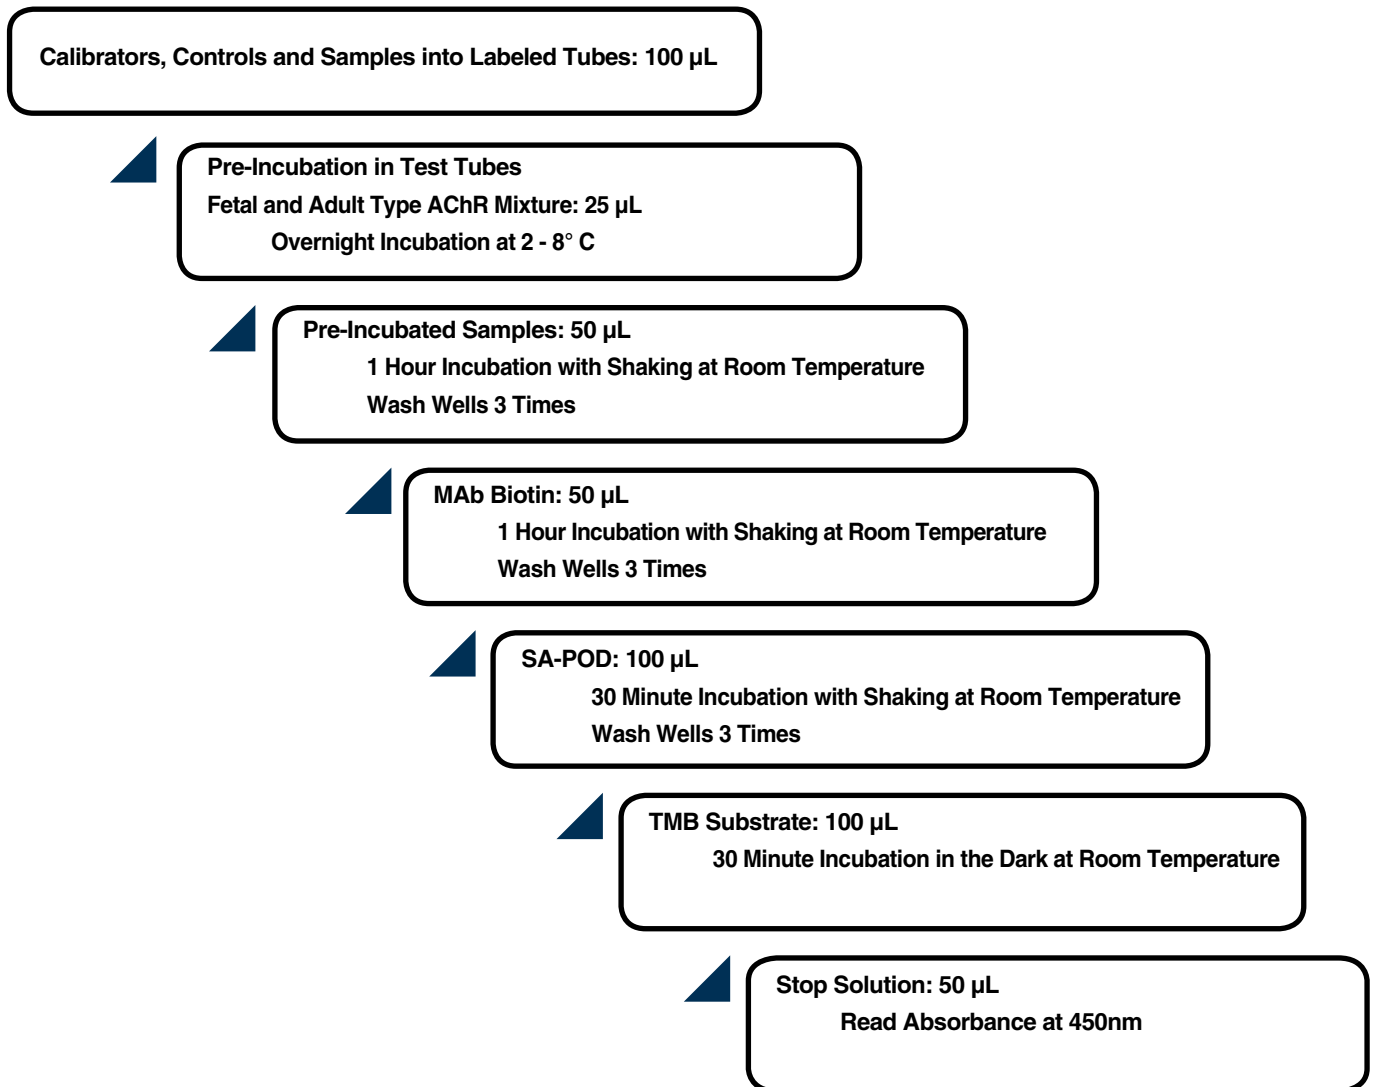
Calibrators, Controls and Samples into Labeled Tubes: 100 µL

Pre-Incubation in Test Tubes
Fetal and Adult Type AChR Mixture: 25 µL
Overnight Incubation at 2 - 8° C

Pre-Incubated Samples: 50 µL
1 Hour Incubation with Shaking at Room Temperature
Wash Wells 3 Times

MAb Biotin: 50 µL
1 Hour Incubation with Shaking at Room Temperature
Wash Wells 3 Times

SA-POD: 100 µL
30 Minute Incubation with Shaking at Room Temperature
Wash Wells 3 Times

TMB Substrate: 100 µL
30 Minute Incubation in the Dark at Room Temperature

Stop Solution: 50 µL
Read Absorbance at 450nm